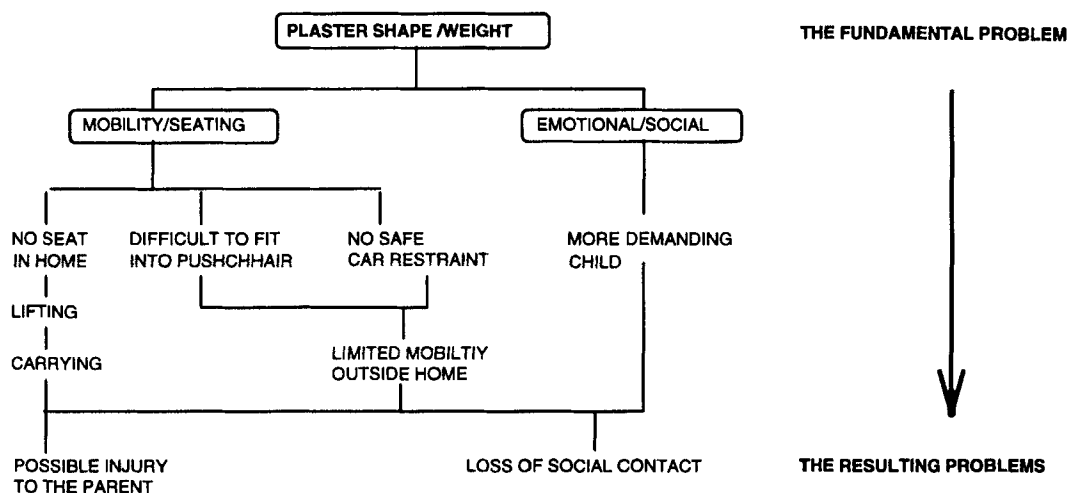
PLASTER SHAPE /WEIGHT

THE FUNDAMENTAL PROBLEM

MOBILITY/SEATING

EMOTIONAL/SOCIAL

NO SEAT IN HOME

LIFTING

CARRYING

DIFFICULT TO FIT INTO PUSHCHHAIR

NO SAFE CAR RESTRAINT

LIMITED MOBLTIY OUTSIDE HOME

MORE DEMANDING CHILD

POSSIBLE INJURY TO THE PARENT

LOSS OF SOCIAL CONTACT

THE RESULTING PROBLEMS